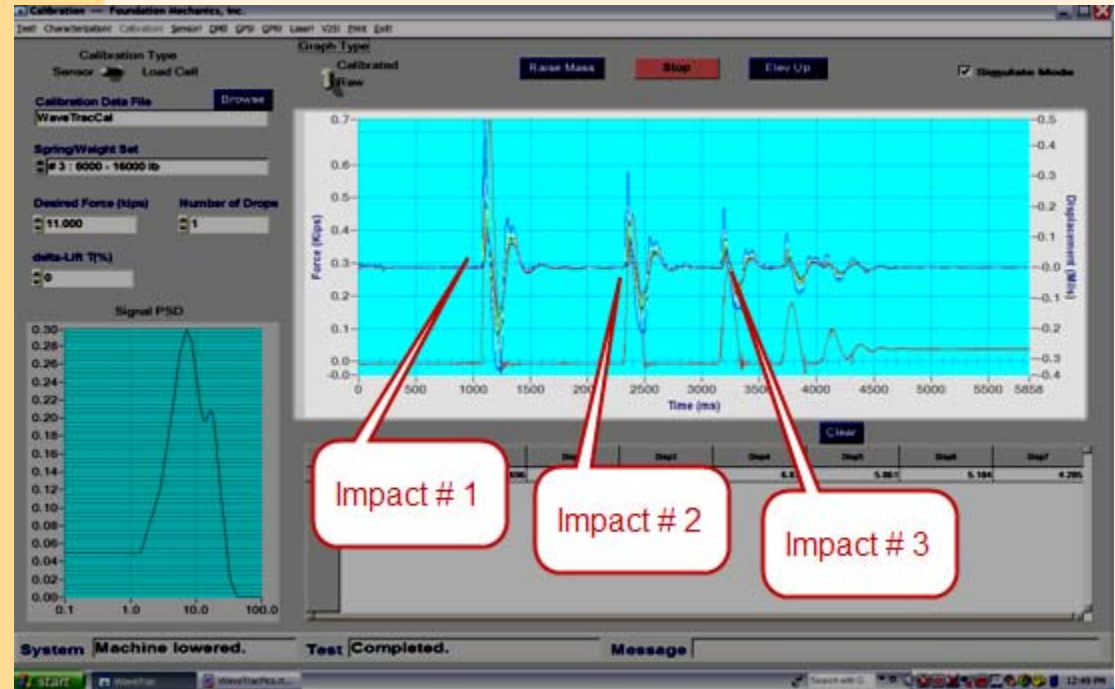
Calibration — Foundation Mechanics, Inc.

Test Characterization Calibration Sensor DMI GPS GPR Laser V2DI Print Exit

Calibration Type
Sensor Load Cell

Graph Type
Calibrated
Raw

Raise Mass
Stop
Elev Up

Simulate Mode

Calibration Data File
Browse
WaveTracCal

Spring/Weight Set
# 3 : 8000 - 16000 lb

Desired Force (kips)
11.000

Number of Drops
1

delta-Lift T(%)
0

Signal PSD

0.30
0.28
0.26
0.24
0.22
0.20
0.18
0.16
0.14
0.12
0.10
0.08
0.06
0.04
0.02
0.00
0.1
1.0
10.0
100.0

0.7
0.6
0.5
0.4
0.3
0.2
0.1
0.0
-0.0
Force (Kips)

-0.5
-0.4
-0.3
-0.2
-0.1
-0.0
-0.1
-0.2
-0.3
-0.4
Displacement (Mils)

0
500
1000
1500
2000
2500
3000
3500
4000
4500
5000
5500
5858
Time (ms)

Clear

Disp2 Disp3 Disp4 Disp5 Disp6 Disp7
6.8 5.061 5.164 4.295

Impact # 1
Impact # 2
Impact # 3

System Machine lowered.
Test Completed.
Message

start
WaveTrac
WaveTracPics.rt...
12:49 PM